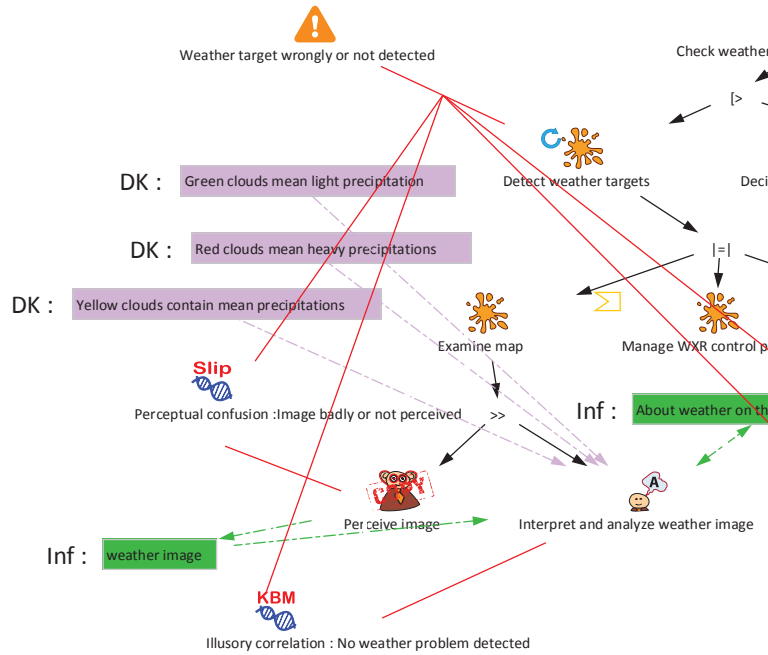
Weather target wrongly or not detected

Check weather

[>

Detect weather targets

Deci

DK : Green clouds mean light precipitation

DK : Red clouds mean heavy precipitations

DK : Yellow clouds contain mean precipitations

|=|

Examine map

Manage WXR control p

Slip

Perceptual confusion :Image badly or not perceived

>>

Inf : About weather on th

Perceive image

Interpret and analyze weather image

A

Inf : weather image

KBM

Illusory correlation : No weather problem detected